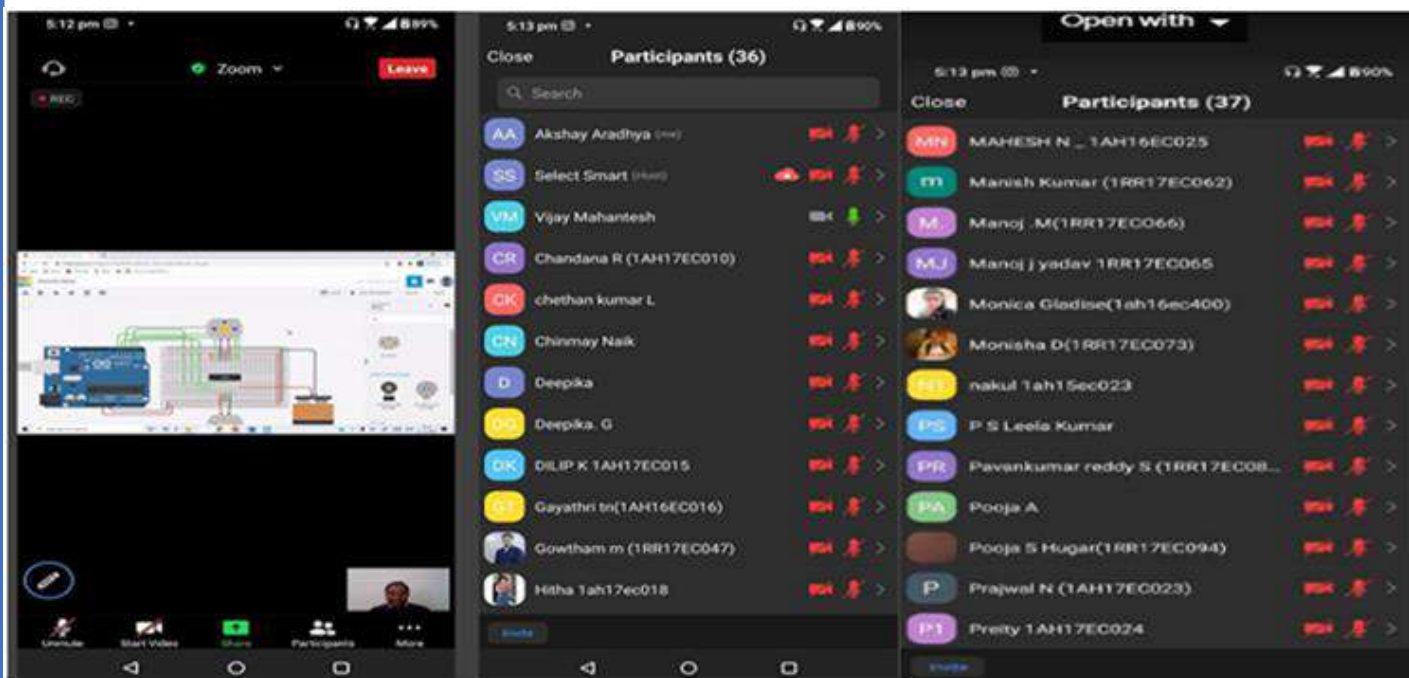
5:12 pm
89%
Zoom
Leave
REC

Unmute
Start Video
Share
Participants
More

5:13 pm
90%
Close
Participants (36)
Search
AA Akshay Aradhya (me)
SS Select Smart (Host)
VM Vijay Mahantesh
CR Chandana R (1AH17EC010)
CK chethan kumar L
CN Chinmay Naik
D Deepika
DG Deepika. G
DK DILIP K 1AH17EC015
GT Gayathri tn(1AH16EC016)
Gowtham m (1RR17EC047)
Hitha 1ah17ec018
Invite

Open with
5:13 pm
90%
Close
Participants (37)
MN MAHESH N _ 1AH16EC025
m Manish Kumar (1RR17EC062)
M. Manoj .M(1RR17EC066)
MJ Manoj j yadav 1RR17EC065
Monica Gladise(1ah16ec400)
Monisha D(1RR17EC073)
N1 nakul 1ah15ec023
PS P S Leela Kumar
PR Pavankumar reddy S (1RR17EC08...
PA Pooja A
Pooja S Hugar(1RR17EC094)
P Prajwal N (1AH17EC023)
P1 Preity 1AH17EC024
Invite